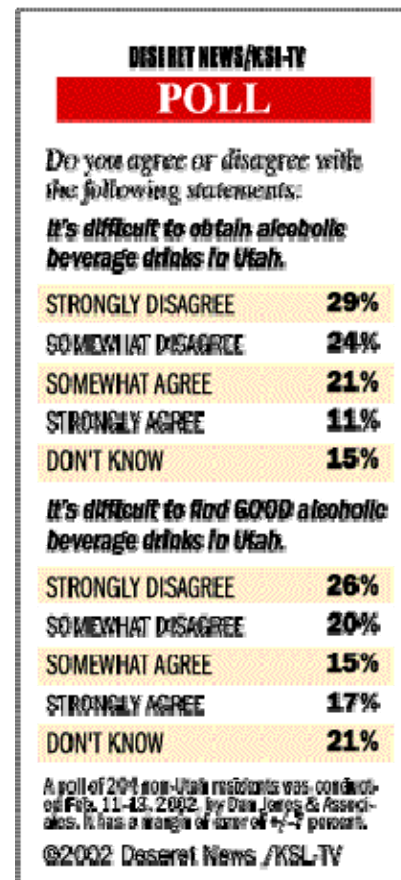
DESERET NEWS/KSL-TV

POLL

Do you agree or disagree with the following statements:

It's difficult to obtain alcoholic beverage drinks in Utah.

| | |
|---|---|
| STRONGLY DISAGREE | 29% |
| SOMEWHAT DISAGREE | 24% |
| SOMEWHAT AGREE | 21% |
| STRONGLY AGREE | 11% |
| DON'T KNOW | 15% |

It's difficult to find GOOD alcoholic beverage drinks in Utah.

| | |
|---|---|
| STRONGLY DISAGREE | 26% |
| SOMEWHAT DISAGREE | 20% |
| SOMEWHAT AGREE | 15% |
| STRONGLY AGREE | 17% |
| DON'T KNOW | 21% |

A poll of 204 non-Utah residents was conducted Feb. 11-13, 2002, by Dan Jones & Associates. It has a margin of error of +/-7 percent.

©2002 Deseret News /KSL-TV